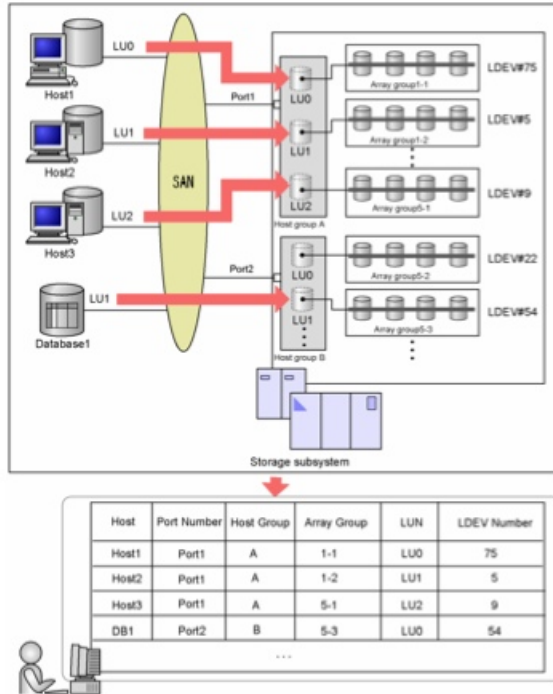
LU0
Host1
LU1
Host2
LU2
Host3
LU1
Database1
SAN
Port1
Port2
LU0
LU1
LU2
Host group A
LU0
LU1
Host group B
Array group1-1
Array group1-2
Array group5-1
Array group5-2
Array group5-3
LDEV#75
LDEV#5
LDEV#9
LDEV#22
LDEV#54
Storage subsystem

| Host | Port Number | Host Group | Array Group | LUN | LDEV Number |
|---|---|---|---|---|---|
| Host1 | Port1 | A | 1-1 | LU0 | 75 |
| Host2 | Port1 | A | 1-2 | LU1 | 5 |
| Host3 | Port1 | A | 5-1 | LU2 | 9 |
| DB1 | Port2 | B | 5-3 | LU0 | 54 |
| | | | ... | | |